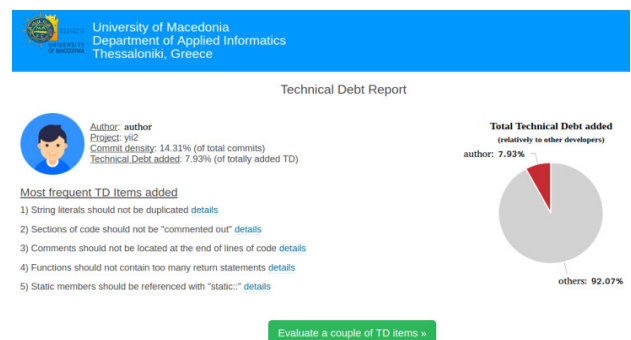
University of Macedonia
Department of Applied Informatics
Thessaloniki, Greece

UNIVERSITY OF MACEDONIA

Technical Debt Report

Author: author
Project: yii2
Commit density: 14.31% (of total commits)
Technical Debt added: 7.93% (of totally added TD)

Total Technical Debt added
(relatively to other developers)

author: 7.93%

others: 92.07%

Most frequent TD Items added

1) String literals should not be duplicated details

2) Sections of code should not be "commented out" details

3) Comments should not be located at the end of lines of code details

4) Functions should not contain too many return statements details

5) Static members should be referenced with "static::" details

Evaluate a couple of TD items »